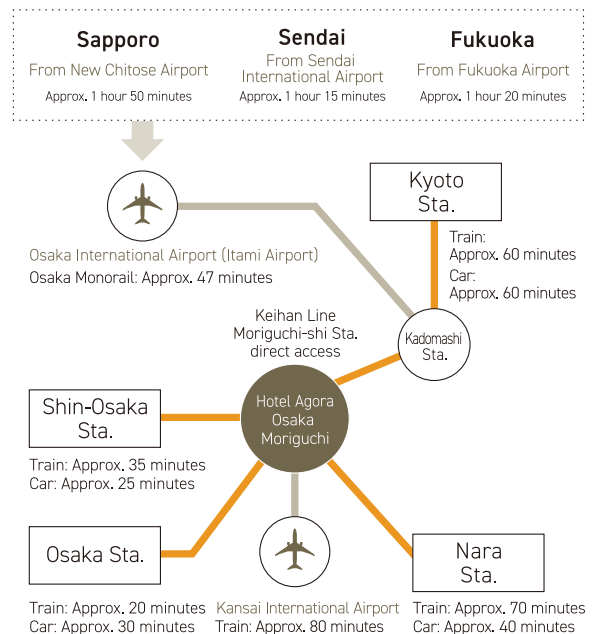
Sapporo
From New Chitose Airport
Approx. 1 hour 50 minutes

Sendai
From Sendai International Airport
Approx. 1 hour 15 minutes

Fukuoka
From Fukuoka Airport
Approx. 1 hour 20 minutes

Osaka International Airport (Itami Airport)
Osaka Monorail: Approx. 47 minutes

Kyoto Sta.

Train: Approx. 60 minutes
Car: Approx. 60 minutes

Keihan Line
Moriguchi-shi Sta.
direct access

Kadomashi Sta.

Shin-Osaka Sta.

Hotel Agora Osaka Moriguchi

Train: Approx. 35 minutes
Car: Approx. 25 minutes

Osaka Sta.

Nara Sta.

Train: Approx. 20 minutes
Car: Approx. 30 minutes

Kansai International Airport
Train: Approx. 80 minutes

Train: Approx. 70 minutes
Car: Approx. 40 minutes